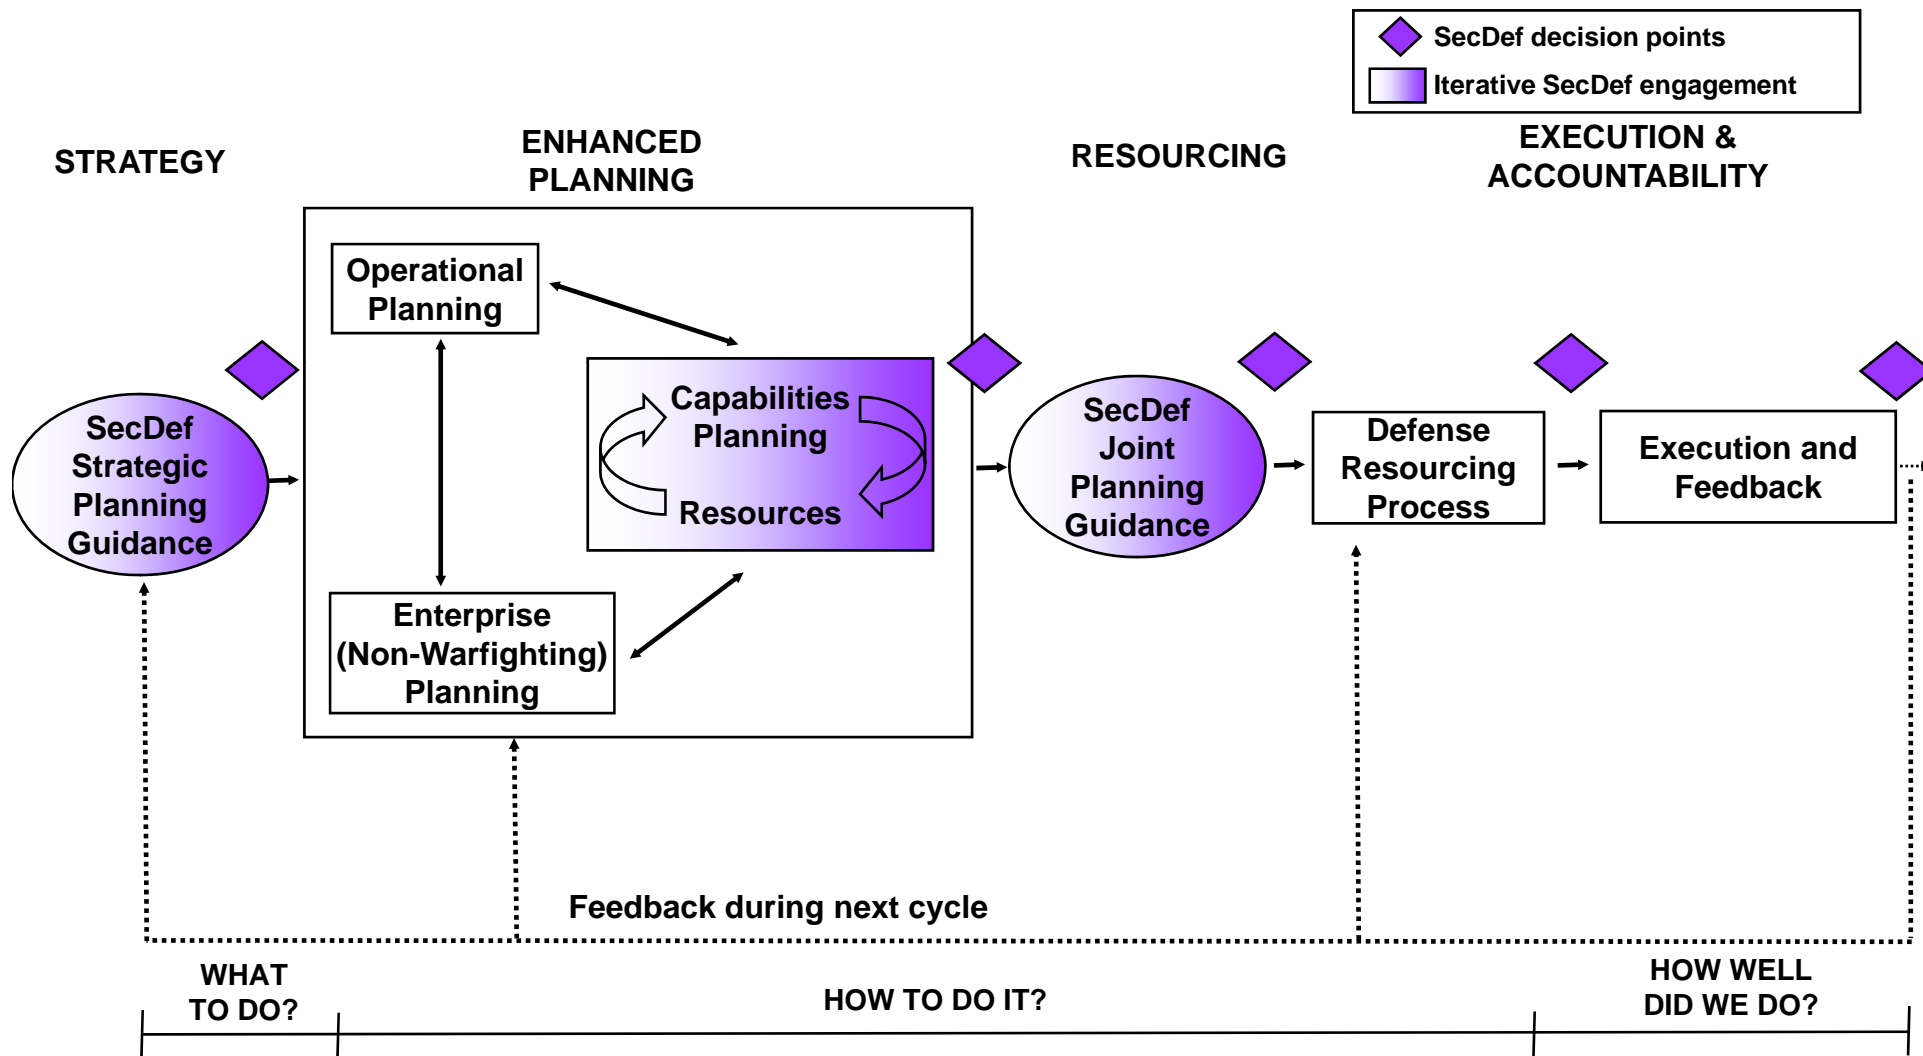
SecDef decision points
Iterative SecDef engagement

STRATEGY

ENHANCED PLANNING

RESOURCING

EXECUTION & ACCOUNTABILITY

SecDef Strategic Planning Guidance

Operational Planning

Capabilities Planning

Resources

Enterprise (Non-Warfighting) Planning

SecDef Joint Planning Guidance

Defense Resourcing Process

Execution and Feedback

Feedback during next cycle

WHAT TO DO?

HOW TO DO IT?

HOW WELL DID WE DO?